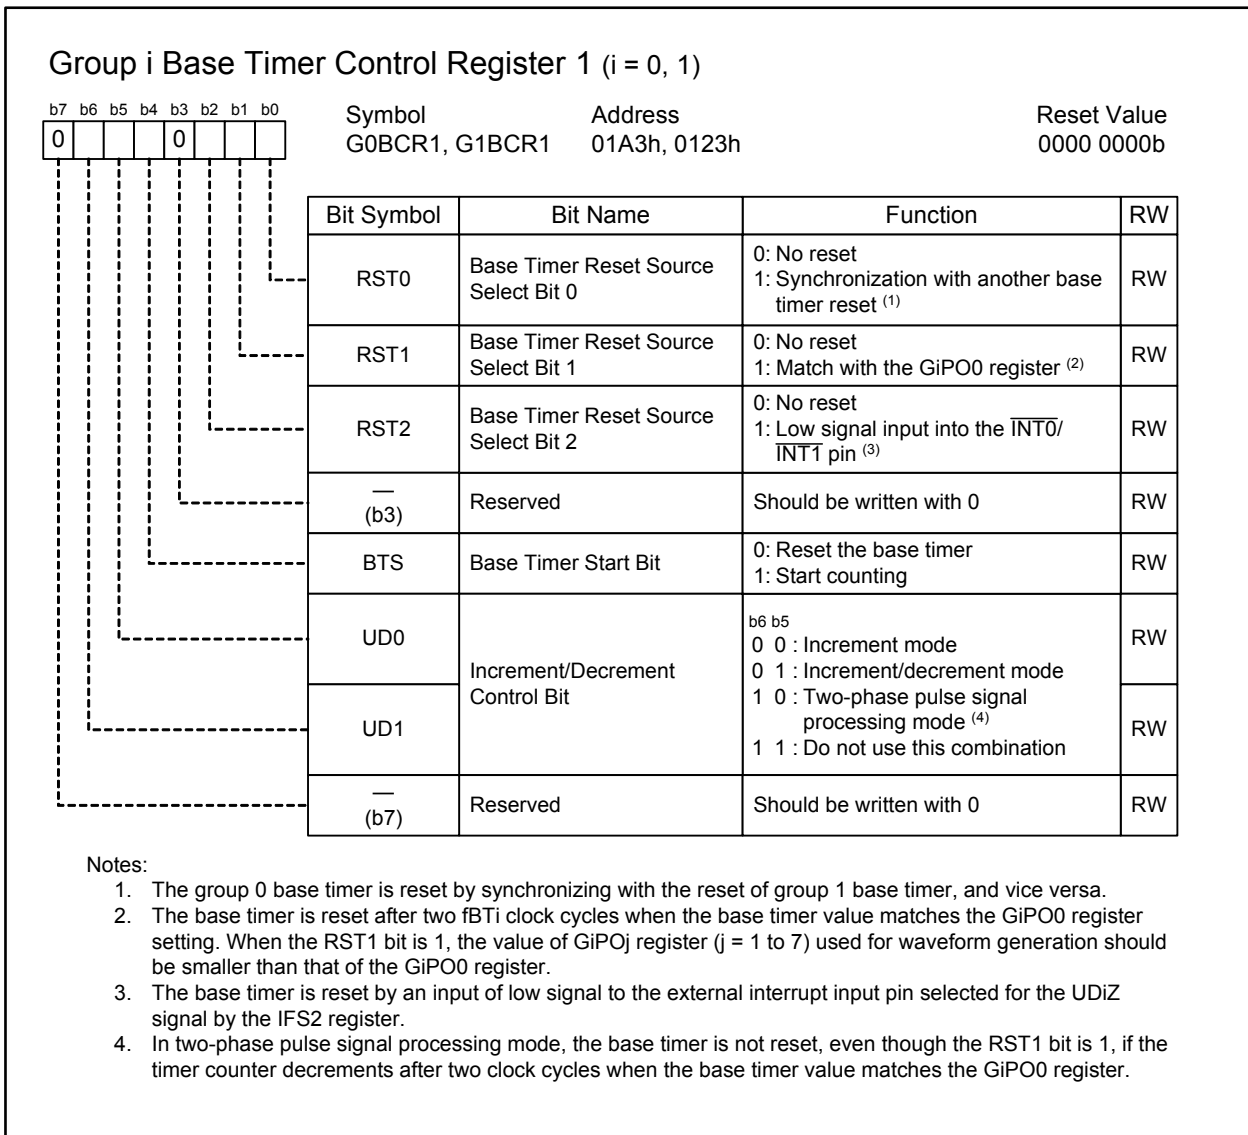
Group i Base Timer Control Register 1 (i = 0, 1)

b7 b6 b5 b4 b3 b2 b1 b0
0 0

Symbol
G0BCR1, G1BCR1

Address
01A3h, 0123h

Reset Value
0000 0000b

| Bit Symbol | Bit Name | Function | RW |
|---|---|---|---|
| RST0 | Base Timer Reset Source Select Bit 0 | 0: No reset<br>1: Synchronization with another base timer reset $^{(1)}$ | RW |
| RST1 | Base Timer Reset Source Select Bit 1 | 0: No reset<br>1: Match with the GiPO0 register $^{(2)}$ | RW |
| RST2 | Base Timer Reset Source Select Bit 2 | 0: No reset<br>1: Low signal input into the $\overline{INT0}$/ $\overline{INT1}$ pin $^{(3)}$ | RW |
| — (b3) | Reserved | Should be written with 0 | RW |
| BTS | Base Timer Start Bit | 0: Reset the base timer<br>1: Start counting | RW |
| UD0 | Increment/Decrement Control Bit | b6 b5<br>0 0 : Increment mode<br>0 1 : Increment/decrement mode<br>1 0 : Two-phase pulse signal processing mode $^{(4)}$<br>1 1 : Do not use this combination | RW |
| UD1 | | | RW |
| — (b7) | Reserved | Should be written with 0 | RW |

Notes:
1. The group 0 base timer is reset by synchronizing with the reset of group 1 base timer, and vice versa.
2. The base timer is reset after two fBTi clock cycles when the base timer value matches the GiPO0 register setting. When the RST1 bit is 1, the value of GiPOj register (j = 1 to 7) used for waveform generation should be smaller than that of the GiPO0 register.
3. The base timer is reset by an input of low signal to the external interrupt input pin selected for the UDiZ signal by the IFS2 register.
4. In two-phase pulse signal processing mode, the base timer is not reset, even though the RST1 bit is 1, if the timer counter decrements after two clock cycles when the base timer value matches the GiPO0 register.